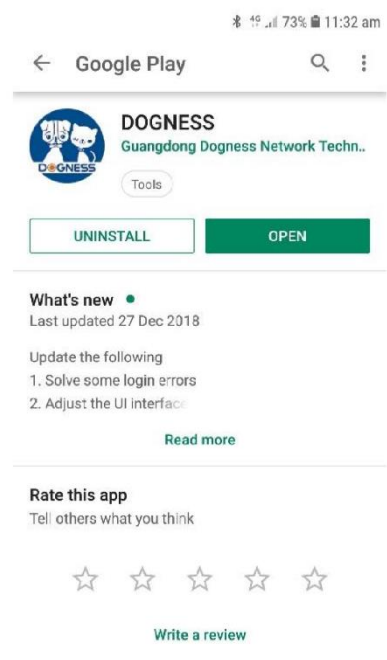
4G 73% 11:32 am

Google Play

DOGNESS
Guangdong Dogness Network Techn..
DOGNESS
Tools

UNINSTALL
OPEN

What's new •
Last updated 27 Dec 2018

Update the following
1. Solve some login errors
2. Adjust the UI interfac

Read more

Rate this app
Tell others what you think

Write a review